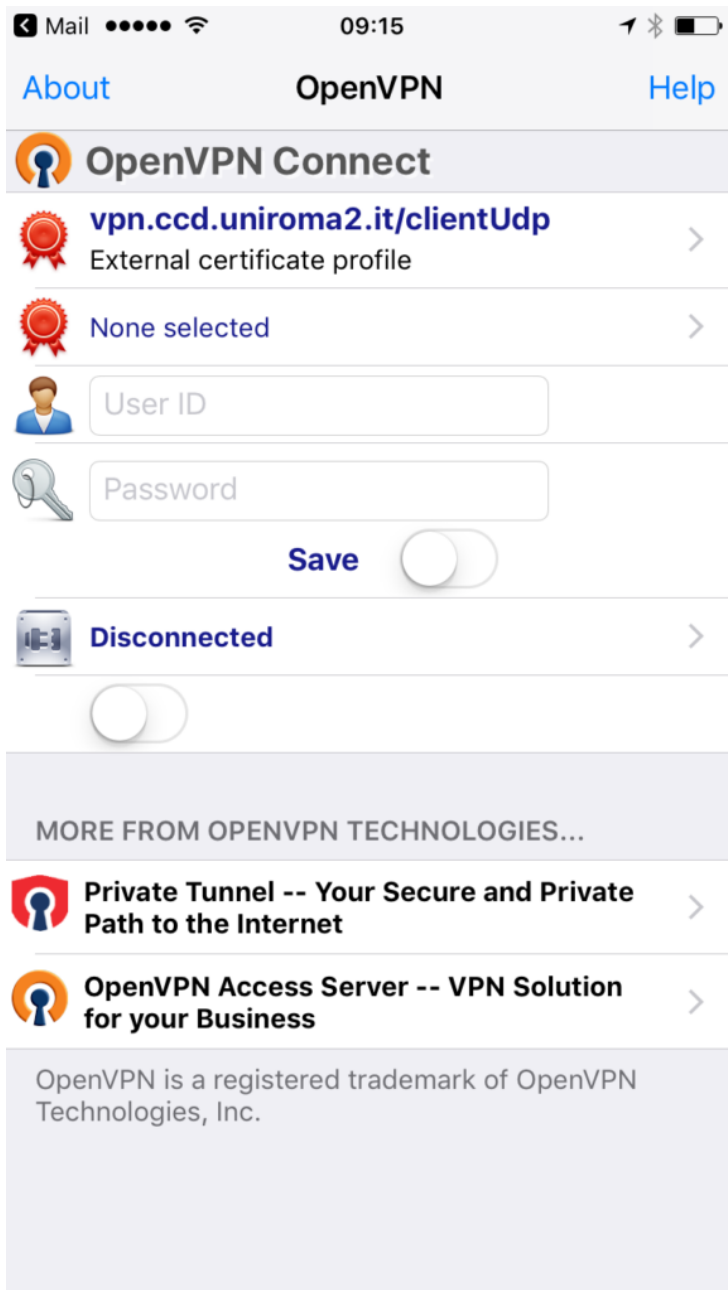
Mail ●●●●● 09:15

About OpenVPN Help

OpenVPN Connect

vpn.ccd.uniroma2.it/clientUdp
External certificate profile

None selected

User ID

Password

Save

Disconnected

MORE FROM OPENVPN TECHNOLOGIES...

Private Tunnel -- Your Secure and Private Path to the Internet

OpenVPN Access Server -- VPN Solution for your Business

OpenVPN is a registered trademark of OpenVPN Technologies, Inc.